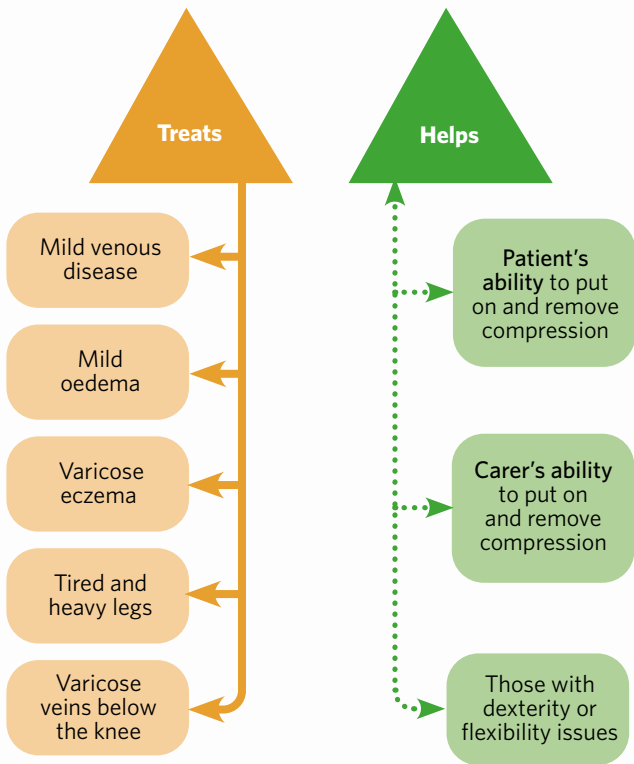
Treats

Mild venous disease

Mild oedema

Varicose eczema

Tired and heavy legs

Varicose veins below the knee

Helps

Patient's ability to put on and remove compression

Carer's ability to put on and remove compression

Those with dexterity or flexibility issues